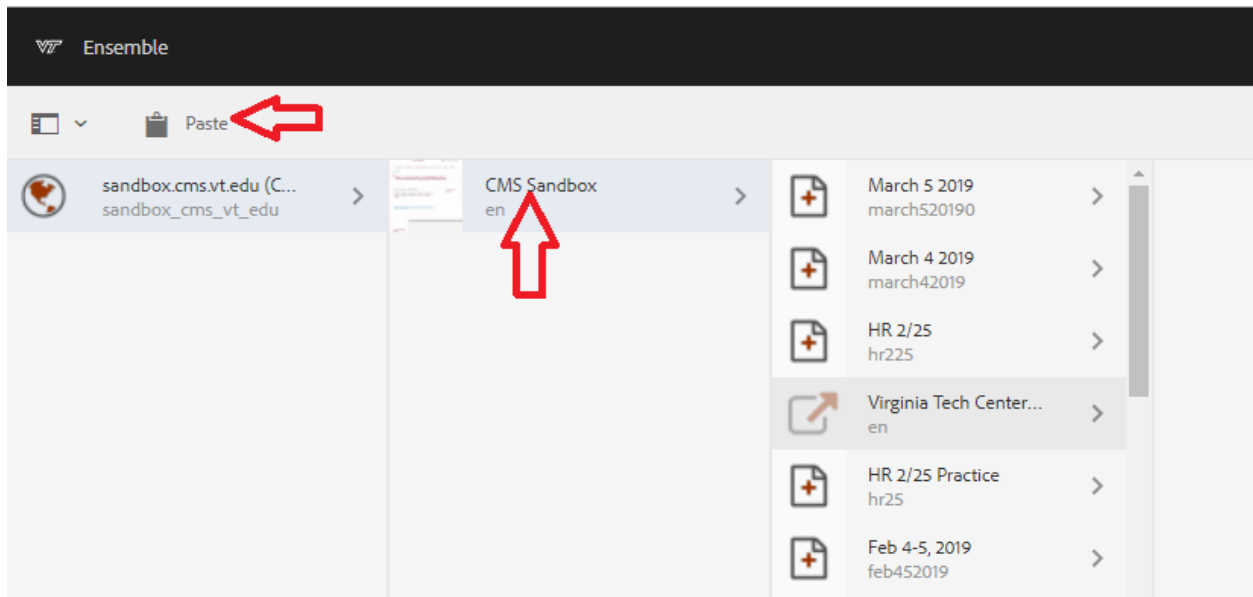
VT Ensemble

Paste

sandbox.cms.vt.edu (C...
sandbox_cms_vt_edu

CMS Sandbox
en

March 5 2019
march520190

March 4 2019
march42019

HR 2/25
hr225

Virginia Tech Center...
en

HR 2/25 Practice
hr25

Feb 4-5, 2019
feb452019